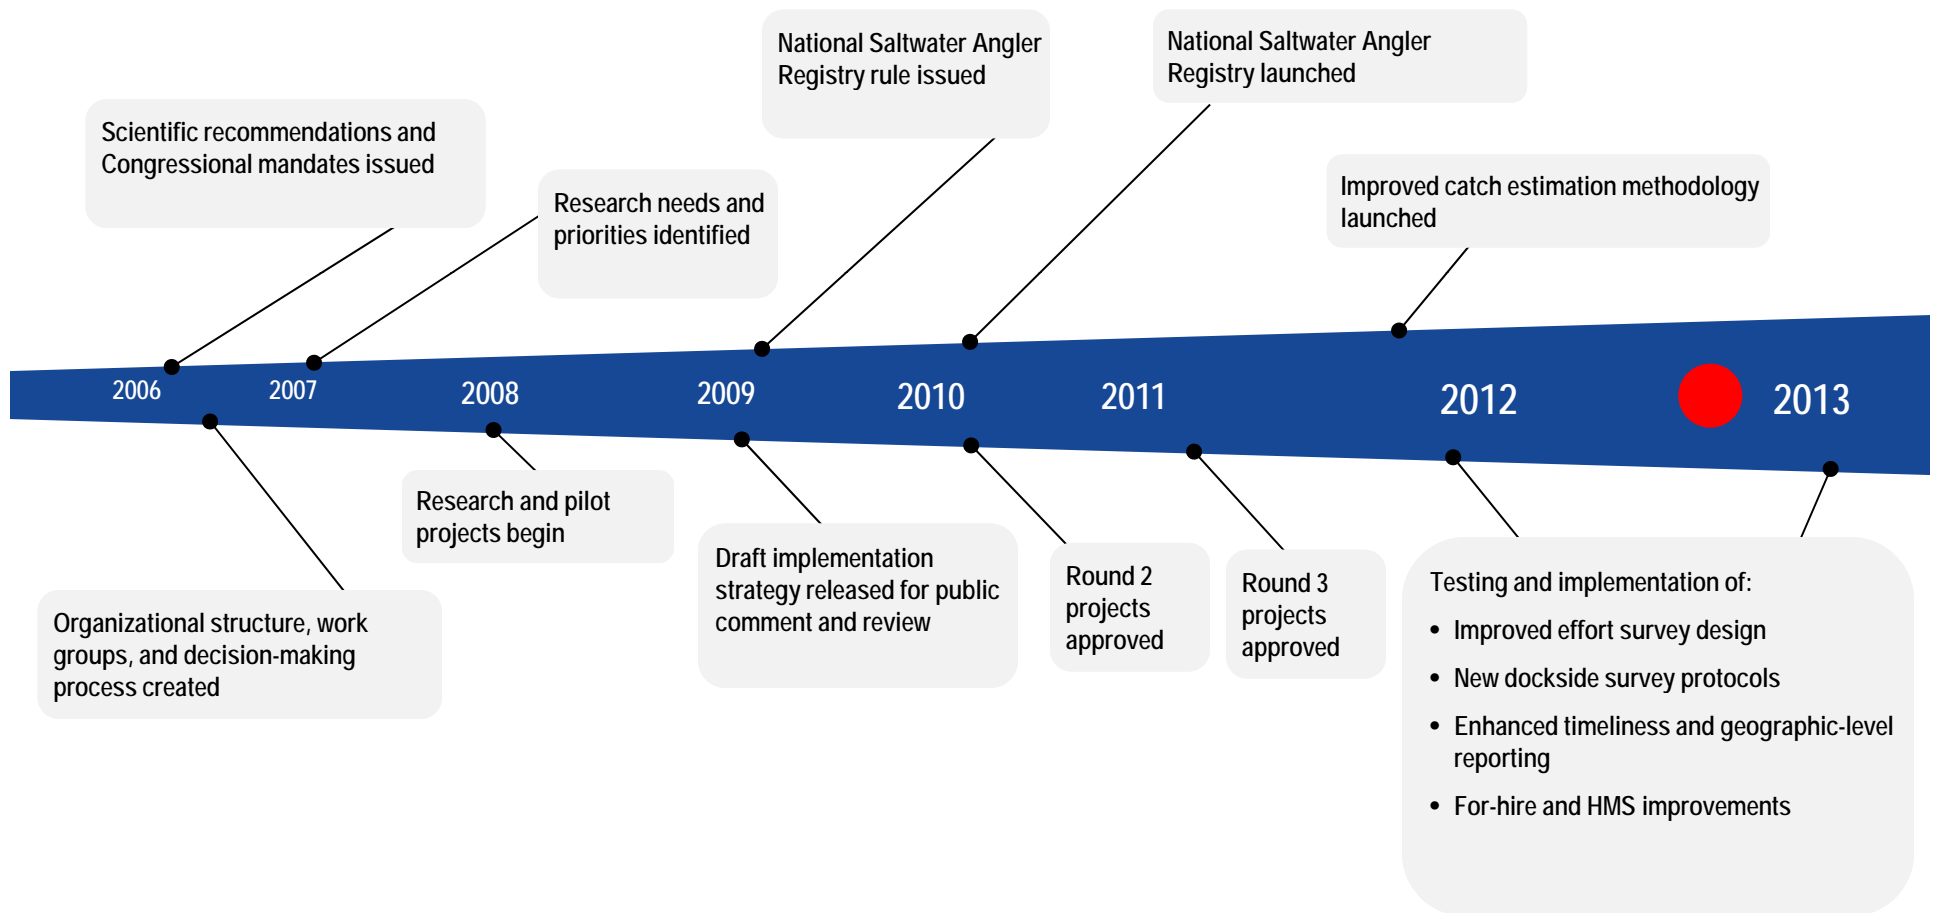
Scientific recommendations and Congressional mandates issued

Research needs and priorities identified

National Saltwater Angler Registry rule issued

National Saltwater Angler Registry launched

Improved catch estimation methodology launched

2006

2007

2008

2009

2010

2011

2012

2013

Organizational structure, work groups, and decision-making process created

Research and pilot projects begin

Draft implementation strategy released for public comment and review

Round 2 projects approved

Round 3 projects approved

Testing and implementation of:
- Improved effort survey design
- New dockside survey protocols
- Enhanced timeliness and geographic-level reporting
- For-hire and HMS improvements